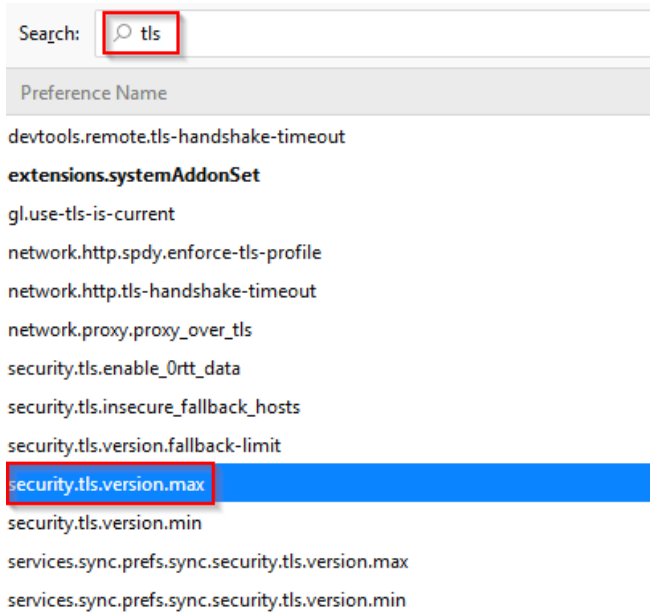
Search: tls

Preference Name

devtools.remote.tls-handshake-timeout

extensions.systemAddonSet

gl.use-tls-is-current

network.http.spdy.enforce-tls-profile

network.http.tls-handshake-timeout

network.proxy.proxy_over_tls

security.tls.enable_0rtt_data

security.tls.insecure_fallback_hosts

security.tls.version.fallback-limit

security.tls.version.max

security.tls.version.min

services.sync.prefs.sync.security.tls.version.max

services.sync.prefs.sync.security.tls.version.min